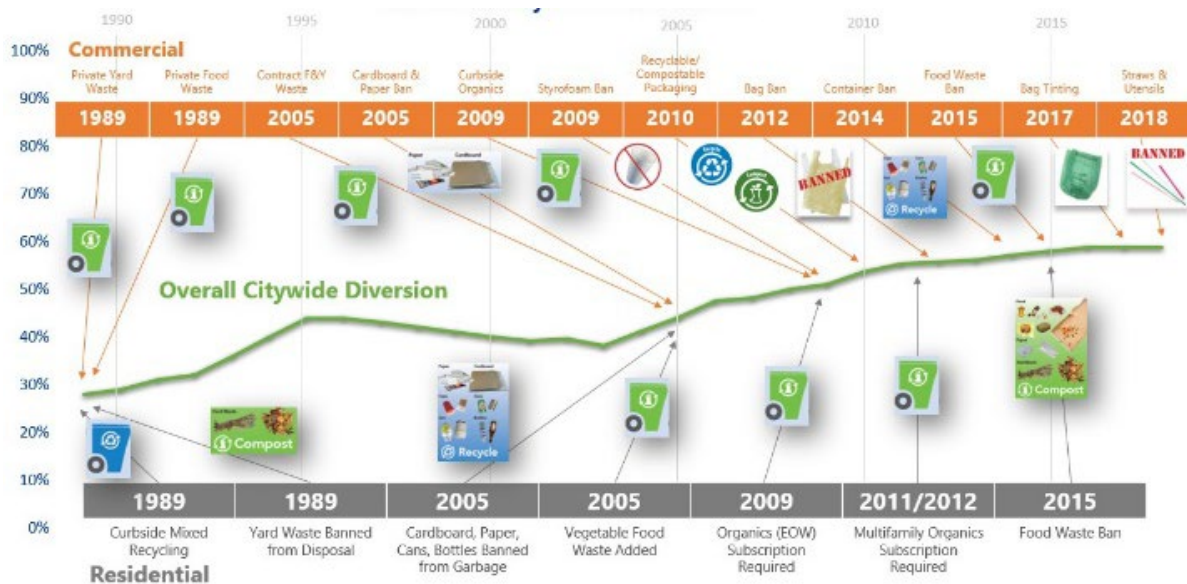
1990 1995 2000 2005 2010 2015

100%
90%
80%
70%
60%
50%
40%
30%
20%
10%
0%

Commercial

| Private Yard Waste | Private Food Waste | Contract F&Y Waste | Cardboard & Paper Ban | Curbside Organics | Styrofoam Ban | Recyclable/ Compostable Packaging | Bag Ban | Container Ban | Food Waste Ban | Bag Tinting | Straws & Utensils |
|---|---|---|---|---|---|---|---|---|---|---|---|
| 1989 | 1989 | 2005 | 2005 | 2009 | 2009 | 2010 | 2012 | 2014 | 2015 | 2017 | 2018 |

Paper Cardboard

BANNED

Recycle

BANNED

Overall Citywide Diversion

Compost

Recycle

Compost

| 1989 | 1989 | 2005 | 2005 | 2009 | 2011/2012 | 2015 |
|---|---|---|---|---|---|---|
| Curbside Mixed Recycling | Yard Waste Banned from Disposal | Cardboard, Paper, Cans, Bottles Banned from Garbage | Vegetable Food Waste Added | Organics (EOW) Subscription Required | Multifamily Organics Subscription Required | Food Waste Ban |

Residential